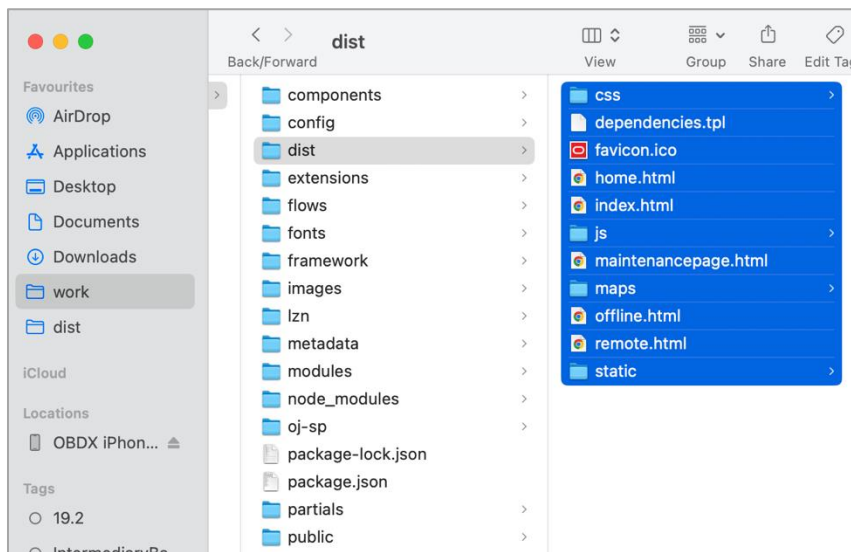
dist
Back/Forward
View
Group
Share
Edit Tag

Favourites
AirDrop
Applications
Desktop
Documents
Downloads
work
dist
iCloud
Locations
OBDX iPhon...
Tags
19.2
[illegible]

components
config
dist
extensions
flows
fonts
framework
images
lzn
metadata
modules
node_modules
oj-sp
package-lock.json
package.json
partials
public

css
dependencies.tpl
favicon.ico
home.html
index.html
js
maintenancepage.html
maps
offline.html
remote.html
static